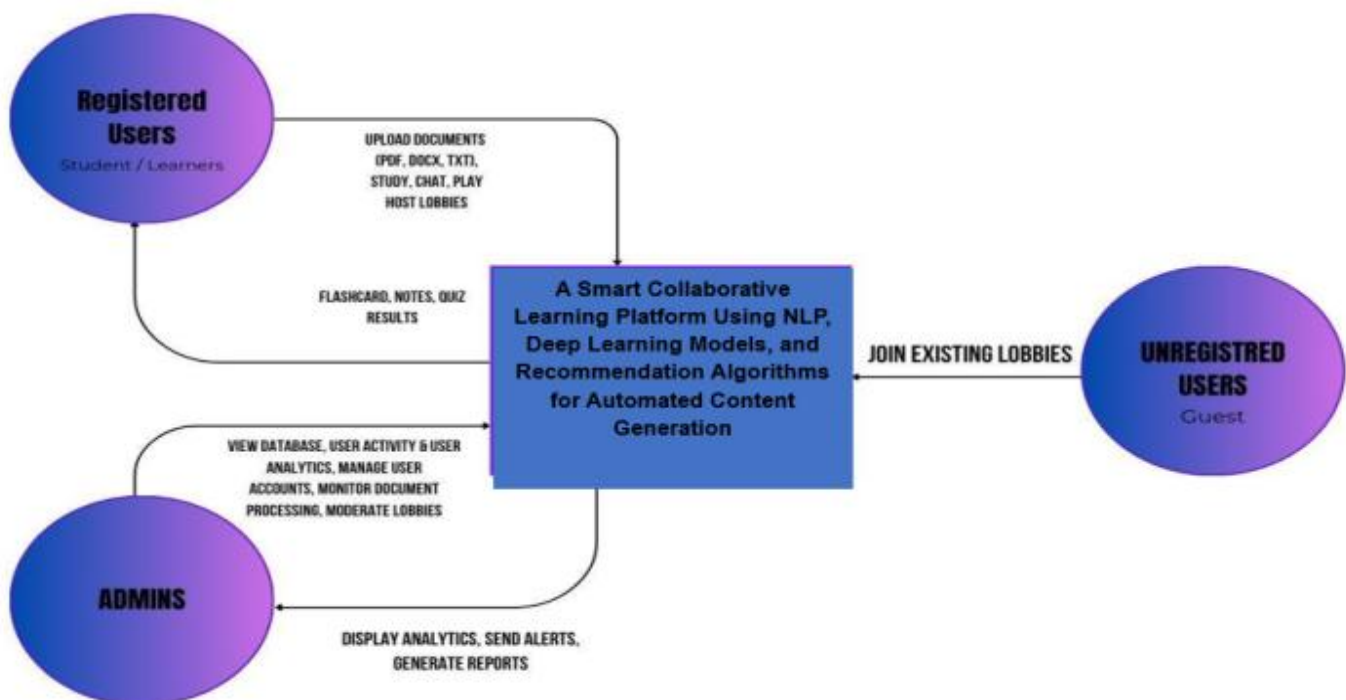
Registered Users
Student / Learners

UPLOAD DOCUMENTS (PDF, DOCX, TXT), STUDY, CHAT, PLAY HOST LOBBIES

FLASHCARD, NOTES, QUIZ RESULTS

A Smart Collaborative Learning Platform Using NLP, Deep Learning Models, and Recommendation Algorithms for Automated Content Generation

JOIN EXISTING LOBBIES

UNREGISTRED USERS
Guest

VIEW DATABASE, USER ACTIVITY & USER ANALYTICS, MANAGE USER ACCOUNTS, MONITOR DOCUMENT PROCESSING, MODERATE LOBBIES

ADMINS

DISPLAY ANALYTICS, SEND ALERTS, GENERATE REPORTS